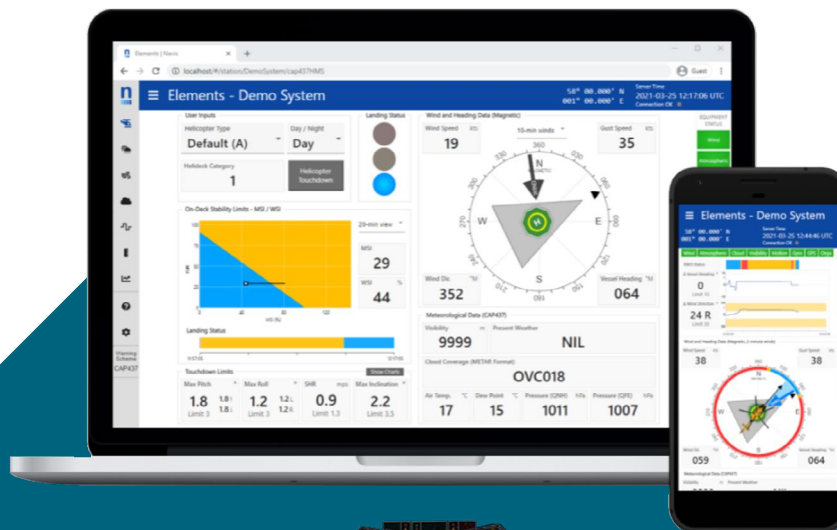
Elements | Navis
localhost/#/station/DemoSystem/cap437HMS
Guest

Elements - Demo System
58° 00.000' N
001° 00.000' E
Server Time
2021-03-25 12:17:06 UTC
Connection OK

User Inputs
Helicopter Type
Default (A)
Day / Night
Day
Helideck Category
1
Helicopter Touchdown

Landing Status

Wind and Heading Data (Magnetic)
Wind Speed kts
19
10-min winds
Gust Speed kts
35
N
W
E
S
H
Wind Dir. °M
352
Vessel Heading °M
064

EQUIPMENT STATUS
Wind
Atmosphere

On-Deck Stability Limits - MSI / WSI
20-min view
MSI
29
WSI
44
Landing Status

Meteorological Data (CAP437)
Visibility m
9999
Present Weather
NIL
Cloud Coverage (METAR Format)
OVC018
Air Temp. °C
17
Dew Point °C
15
Pressure (QNH) hPa
1011
Pressure (QFE) hPa
1007

Touchdown Limits
Show Charts
Max Pitch
1.8
1.8
1.8
Limit 3
Max Roll
1.2
1.2
1.0
Limit 3
SHR mps
0.9
Limit 1.3
Max Inclination
2.2
Limit 3.5

Warning Scheme
CAP437

Elements - Demo System
58° 00.000' N
001° 00.000' E
Server Time
2021-03-25 12:44:46 UTC
Connection OK
Wind Atmosphere Cloud Visibility Motion Gyro GPS Dogs
0
24 R
38
38
059
064
Meteorological Data (CAP437)
Visibility
Present Weather